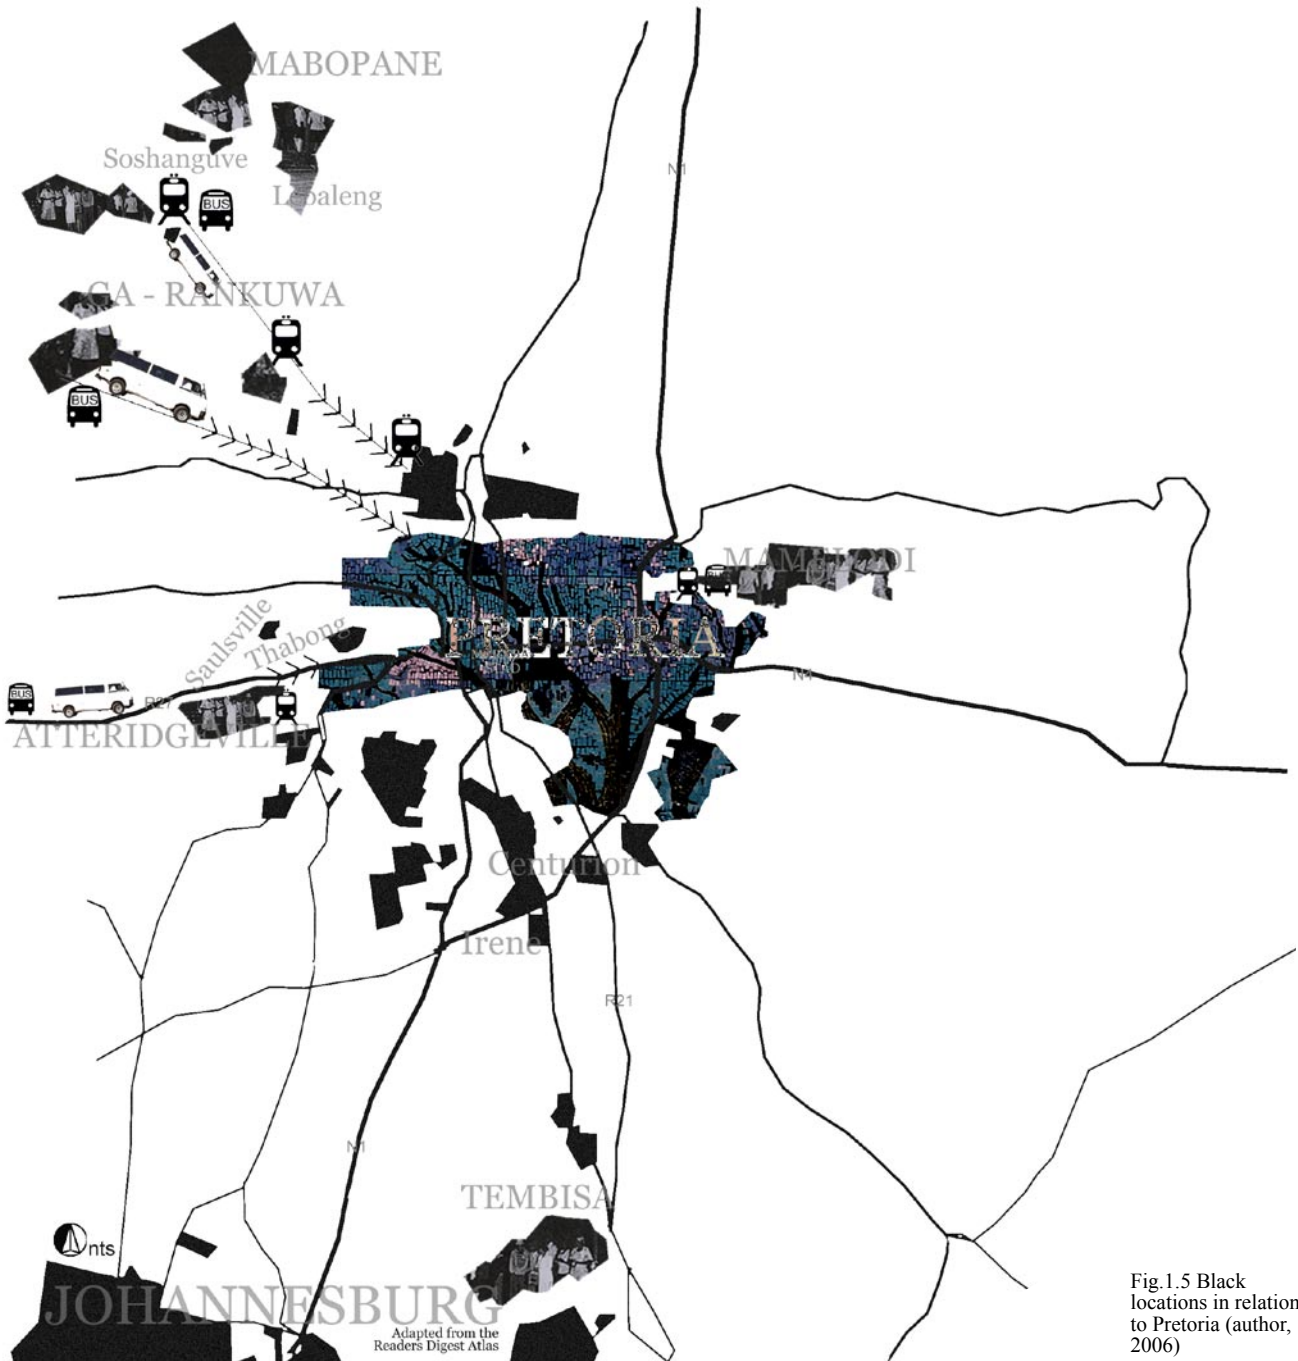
MABOPANE

Soshanguve

BUS

Lebaleng

N1

GA - RANKUWA

BUS

MAMELODI

PRETORIA

Saulsville

Thabong

N4

BUS

R27

ATTERIDGEVILLE

Centurion

Irene

R21

N1

TEMBISA

nts

JOHANNESBURG

Adapted from the Readers Digest Atlas

Fig.1.5 Black locations in relation to Pretoria (author, 2006)